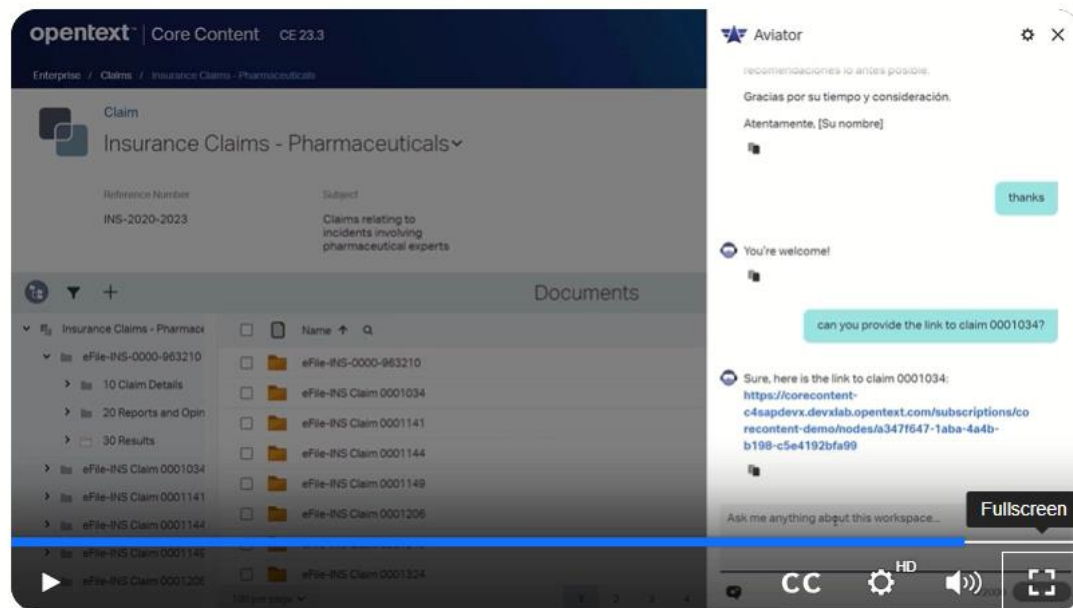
opentext™ | Core Content CE 23.3

Enterprise / Claims / Insurance Claims - Pharmaceuticals

Claim

Insurance Claims - Pharmaceuticals

Reference Number
INS-2020-2023

Subject
Claims relating to incidents involving pharmaceutical experts

Documents

Insurance Claims - Pharmace
eFile-INS-0000-963210
10 Claim Details
20 Reports and Opin
30 Results
eFile-INS Claim 0001034
eFile-INS Claim 0001141
eFile-INS Claim 0001144
eFile-INS Claim 0001149
eFile-INS Claim 0001206

Name
eFile-INS-0000-963210
eFile-INS Claim 0001034
eFile-INS Claim 0001141
eFile-INS Claim 0001144
eFile-INS Claim 0001149
eFile-INS Claim 0001206
eFile-INS Claim 0001324

Aviator

recomendaciones lo antes posible.

Gracias por su tiempo y consideración.

Atentamente, [Su nombre]

thanks

You're welcome!

can you provide the link to claim 0001034?

Sure, here is the link to claim 0001034: https://corecontent-c4sapdevx.devxlab.opentext.com/subscriptions/corecontent-demo/nodes/a347f647-1aba-4a4b-b198-c5e4192bfa99

Ask me anything about this workspace...

Fullscreen

CC HD